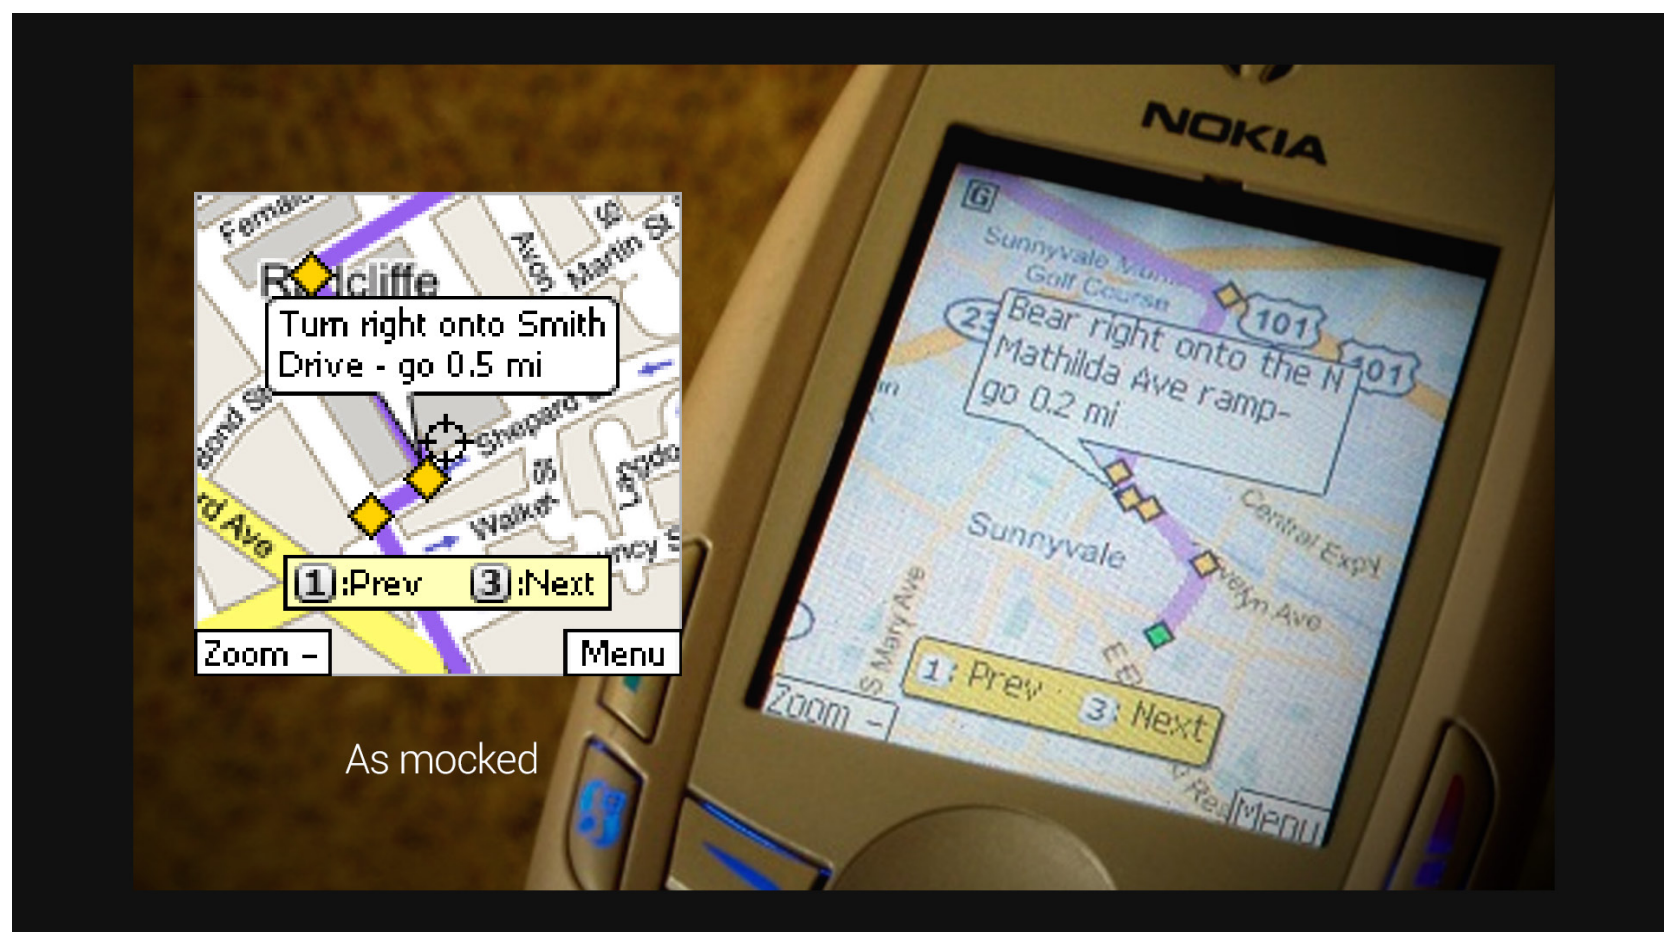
Fernald

R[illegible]cliffe

Avon

Martin St

Turn right onto Smith Drive - go 0.5 mi

Shepard

Walker

Lifford

rd Ave

1 :Prev 3 :Next

Zoom –

Menu

As mocked

NOKIA

G

Sunnyvale Muni Golf Course

101

23

Bear right onto the N Mathilda Ave ramp- go 0.2 mi

101

Sunnyvale

Central Expy

Evelyn Ave

S Mary Ave

1 : Prev 3 : Next

Zoom –

Menu